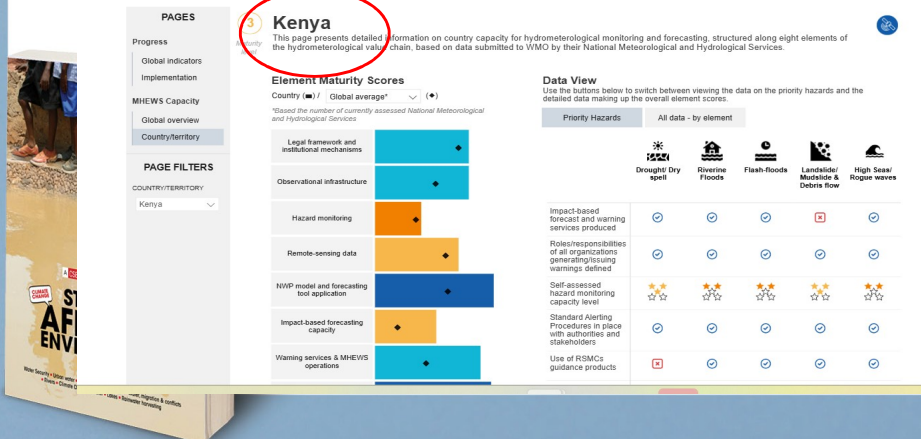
PAGES

Progress

Global indicators

Implementation

MHEWS Capacity

Global overview

Country/territory

PAGE FILTERS

COUNTRY/TERRITORY

Kenya

3 Maturity

Kenya

This page presents detailed information on country capacity for hydrometeorological monitoring and forecasting, structured along eight elements of the hydrometeorological value chain, based on data submitted to WMO by their National Meteorological and Hydrological Services.

Element Maturity Scores

Country (■) / Global average* (◆)

*Based the number of currently assessed National Meteorological and Hydrological Services

Legal framework and institutional mechanisms

Observational infrastructure

Hazard monitoring

Remote-sensing data

NWP model and forecasting tool application

Impact-based forecasting capacity

Warning services & MHEWS operations

Data View

Use the buttons below to switch between viewing the data on the priority hazards and the detailed data making up the overall element scores.

Priority Hazards | All data - by element

| | Drought/ Dry spell | Riverine Floods | Flash-floods | Landslide/ Mudslide & Debris flow | High Seas/ Rogue waves |
|---|---|---|---|---|---|
| Impact-based forecast and warning services produced | ✓ | ✓ | ✓ | ☒ | ✓ |
| Roles/responsibilities of all organizations generating/issuing warnings defined | ✓ | ✓ | ✓ | ✓ | ✓ |
| Self-assessed hazard monitoring capacity level | ★★☆☆ | ★★☆☆ | ★★☆☆ | ★★☆☆ | ★★☆☆ |
| Standard Alerting Procedures in place with authorities and stakeholders | ✓ | ✓ | ✓ | ✓ | ✓ |
| Use of RSMCs guidance products | ☒ | ✓ | ✓ | ✓ | ✓ |

CLIMATE CHANGE

ST AFR ENVI

Water Security • Urban water • Rivers • Climate • Lakes • Rainwater harvesting • migration & conflicts